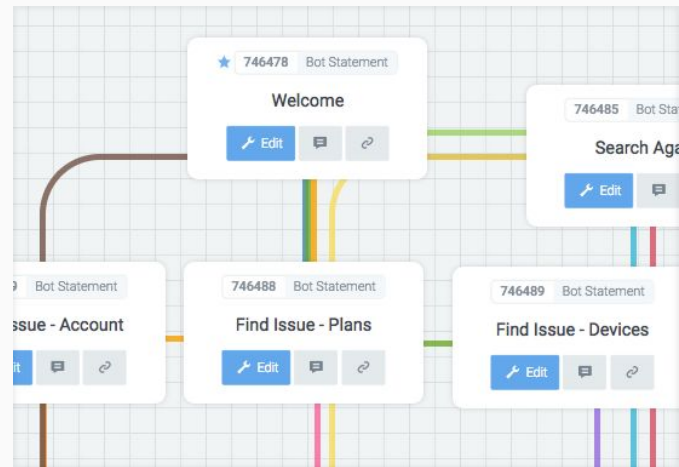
746478 Bot Statement

Welcome

Edit

746485 Bot Sta

Search Aga

Edit

Bot Statement

ssue - Account

it

746488 Bot Statement

Find Issue - Plans

Edit

746489 Bot Statement

Find Issue - Devices

Edit